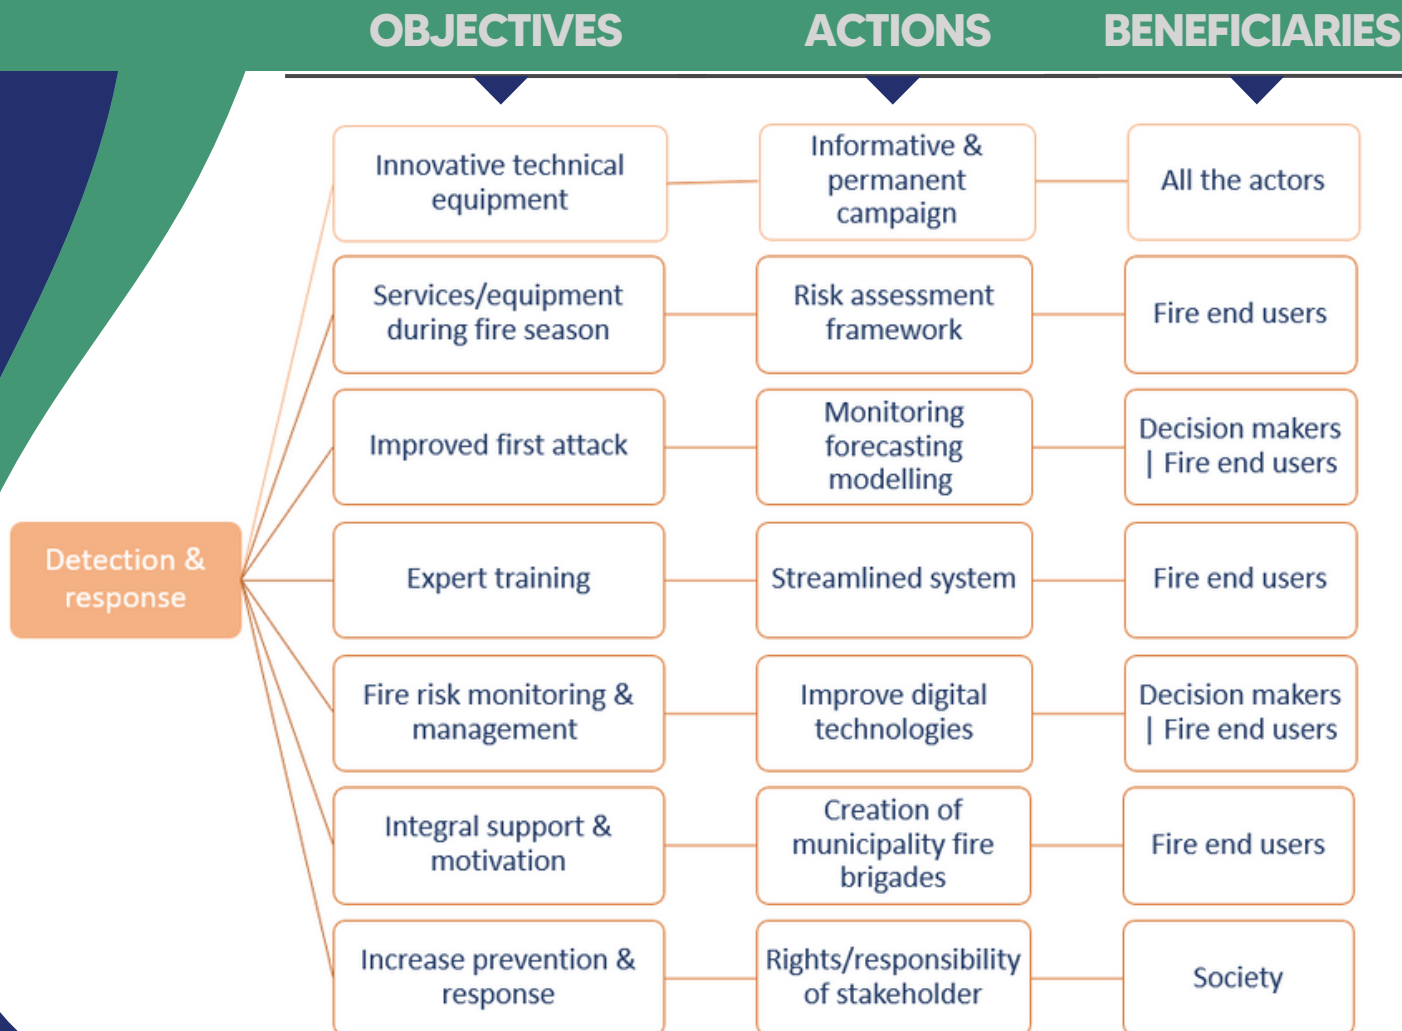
OBJECTIVES ACTIONS BENEFICIARIES

Detection & response

Innovative technical equipment

Informative & permanent campaign

All the actors

Services/equipment during fire season

Risk assessment framework

Fire end users

Improved first attack

Monitoring forecasting modelling

Decision makers | Fire end users

Expert training

Streamlined system

Fire end users

Fire risk monitoring & management

Improve digital technologies

Decision makers | Fire end users

Integral support & motivation

Creation of municipality fire brigades

Fire end users

Increase prevention & response

Rights/responsibility of stakeholder

Society